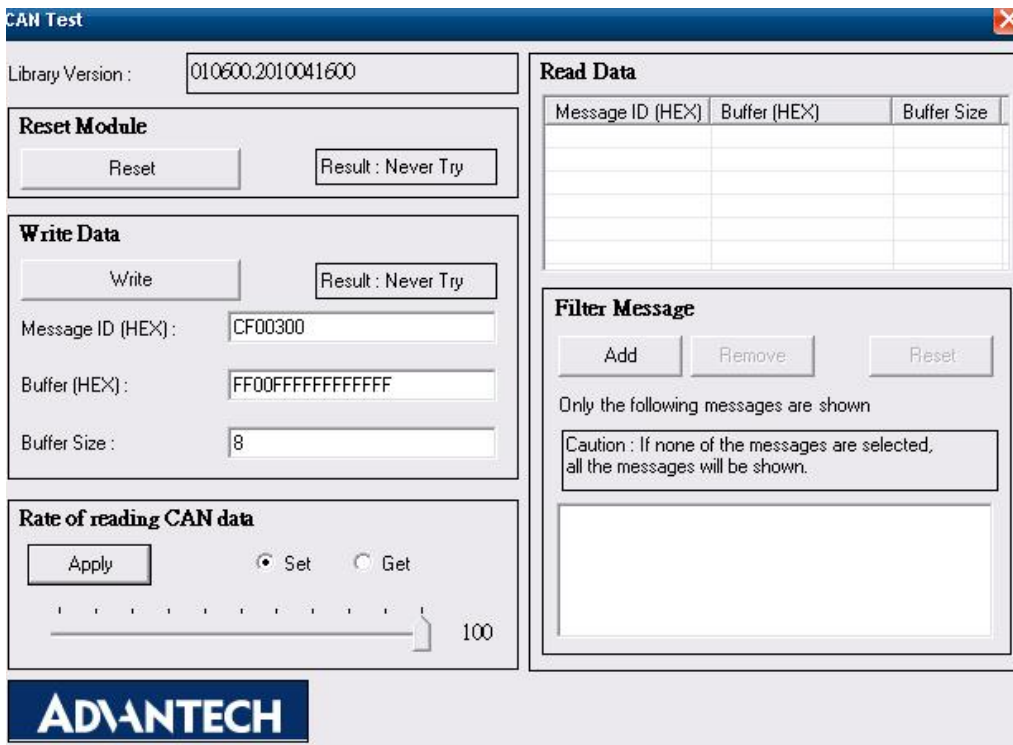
CAN Test

Library Version : 010600.2010041600

Reset Module

Reset

Result : Never Try

Write Data

Write

Result : Never Try

Message ID (HEX) : CF00300

Buffer (HEX) : FF00FFFFFFFFFFFF

Buffer Size : 8

Rate of reading CAN data

Apply

Set

Get

100

Read Data

| Message ID (HEX) | Buffer (HEX) | Buffer Size |
|---|---|---|
| | | |

Filter Message

Add

Remove

Reset

Only the following messages are shown

Caution : If none of the messages are selected, all the messages will be shown.

ADVANTECH